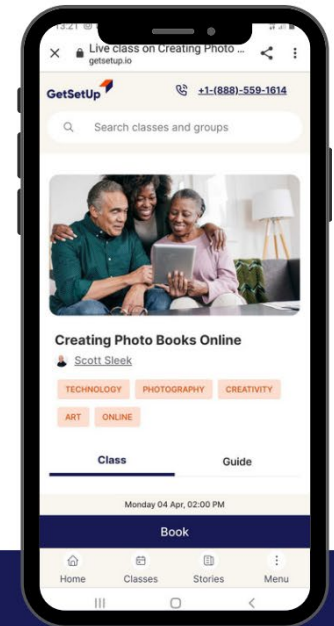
13:21
Live class on Creating Photo ...
getsetup.io

GetSetUp
+1-(888)-559-1614

Search classes and groups

Creating Photo Books Online
Scott Sleek

TECHNOLOGY
PHOTOGRAPHY
CREATIVITY
ART
ONLINE

Class
Guide

Monday 04 Apr, 02:00 PM

Book

Home
Classes
Stories
Menu